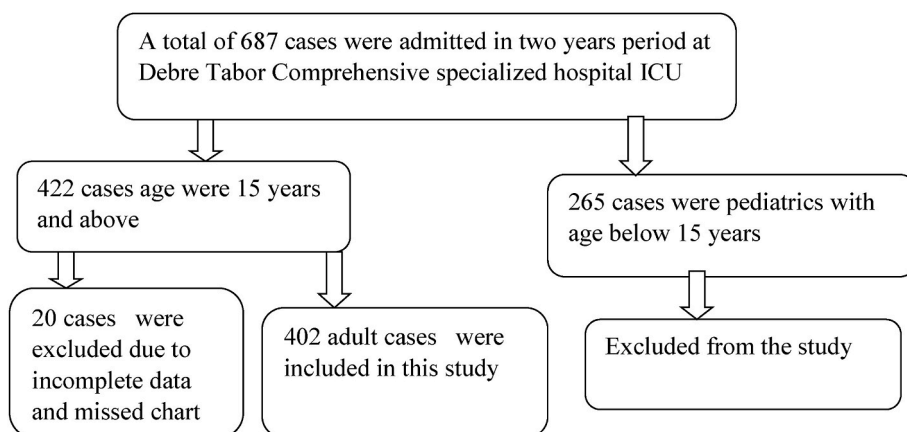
A total of 687 cases were admitted in two years period at Debre Tabor Comprehensive specialized hospital ICU

422 cases age were 15 years and above

265 cases were pediatrics with age below 15 years

20 cases were excluded due to incomplete data and missed chart

402 adult cases were included in this study

Excluded from the study